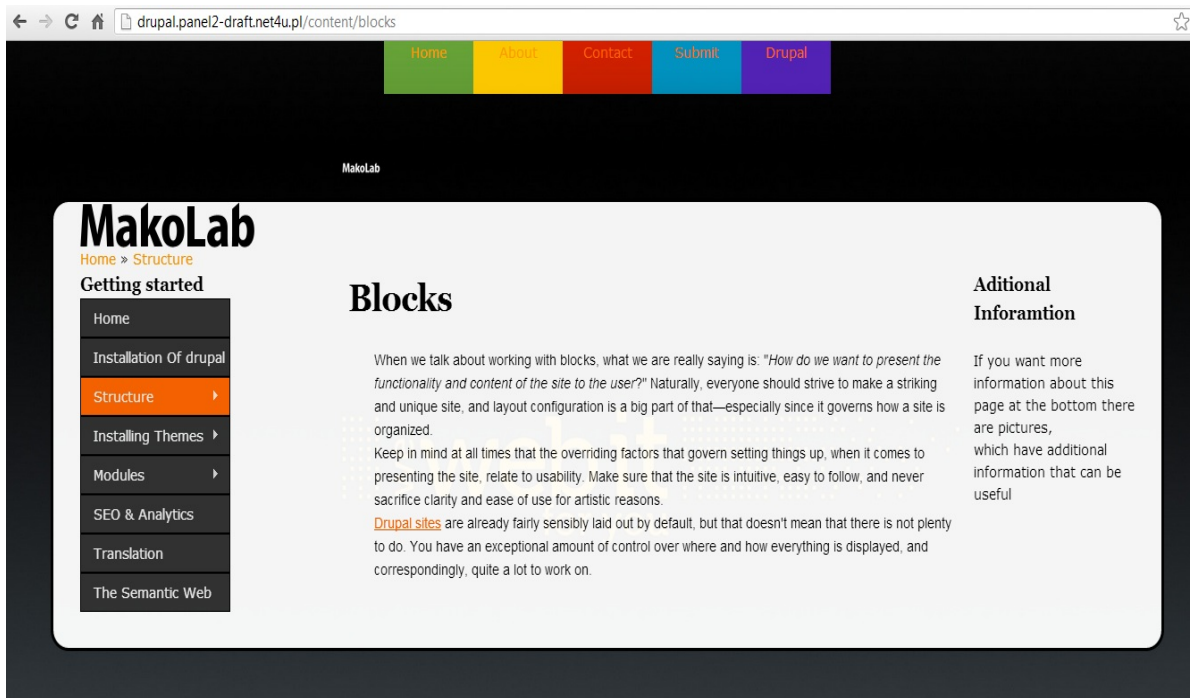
drupal.panel2-draft.net4u.pl/content/blocks

Home About Contact Submit Drupal

MakoLab

MakoLab

Home » Structure

Getting started

Home
Installation Of drupal
Structure
Installing Themes
Modules
SEO & Analytics
Translation
The Semantic Web

Blocks

When we talk about working with blocks, what we are really saying is: "*How do we want to present the functionality and content of the site to the user?*" Naturally, everyone should strive to make a striking and unique site, and layout configuration is a big part of that—especially since it governs how a site is organized.
Keep in mind at all times that the overriding factors that govern setting things up, when it comes to presenting the site, relate to usability. Make sure that the site is intuitive, easy to follow, and never sacrifice clarity and ease of use for artistic reasons.
Drupal sites are already fairly sensibly laid out by default, but that doesn't mean that there is not plenty to do. You have an exceptional amount of control over where and how everything is displayed, and correspondingly, quite a lot to work on.

Aditional Inforamtion

If you want more information about this page at the bottom there are pictures,
which have additional information that can be useful